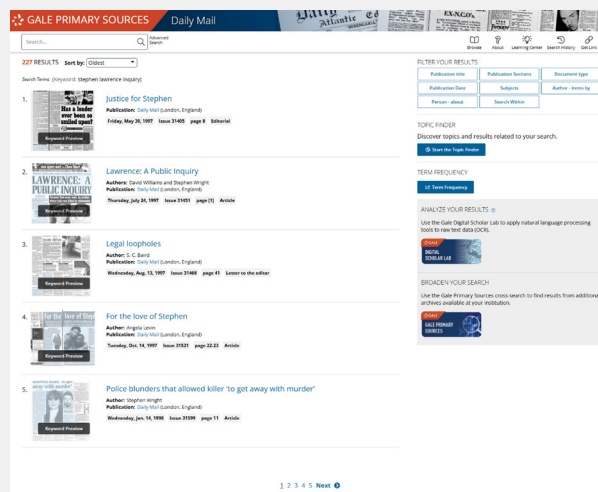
GALE PRIMARY SOURCES Daily Mail

Search... Advanced Search

Browse About Learning Center Search History Get Link

227 RESULTS Sort by: Oldest

Search Terms: (Keyword: stephen lawrence inquiry)

1. Has a leader ever been so smiled upon?
Keyword Preview
Justice for Stephen
Publication: Daily Mail (London, England)
Friday, May 30, 1997 Issue 31405 page 8 Editorial

2. LAWRENCE: A PUBLIC INQUIRY
Keyword Preview
Lawrence: A Public Inquiry
Authors: David Williams and Stephen Wright
Publication: Daily Mail (London, England)
Thursday, July 24, 1997 Issue 31451 page [1] Article

3. Keyword Preview
Legal loopholes
Author: S. C. Baird
Publication: Daily Mail (London, England)
Wednesday, Aug. 13, 1997 Issue 31468 page 41 Letter to the editor

4. Keyword Preview
For the love of Stephen
Author: Angela Levin
Publication: Daily Mail (London, England)
Tuesday, Oct. 14, 1997 Issue 31521 page 22-23 Article

5. away with murder
Keyword Preview
Police blunders that allowed killer 'to get away with murder'
Author: Stephen Wright
Publication: Daily Mail (London, England)
Wednesday, Jan. 14, 1998 Issue 31599 page 11 Article

1 2 3 4 5 Next

FILTER YOUR RESULTS
Publication title
Publication Sections
Document type
Publication Date
Subjects
Author - items by
Person - about
Search Within

TOPIC FINDER
Discover topics and results related to your search.
Start the Topic Finder

TERM FREQUENCY
Term Frequency

ANALYZE YOUR RESULTS
Use the Gale Digital Scholar Lab to apply natural language processing tools to raw text data (OCR).
GALE DIGITAL SCHOLAR LAB

BROADEN YOUR SEARCH
Use the Gale Primary Sources cross-search to find results from additional archives available at your institution.
GALE GALE PRIMARY SOURCES